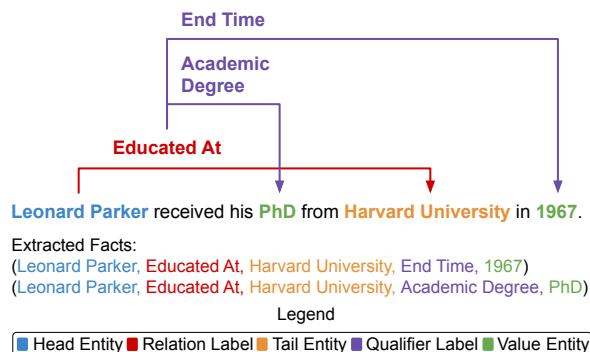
End Time

Academic Degree

Educated At

Leonard Parker received his PhD from Harvard University in 1967.

Extracted Facts:
(Leonard Parker, Educated At, Harvard University, End Time, 1967)
(Leonard Parker, Educated At, Harvard University, Academic Degree, PhD)

Legend

Head Entity Relation Label Tail Entity Qualifier Label Value Entity